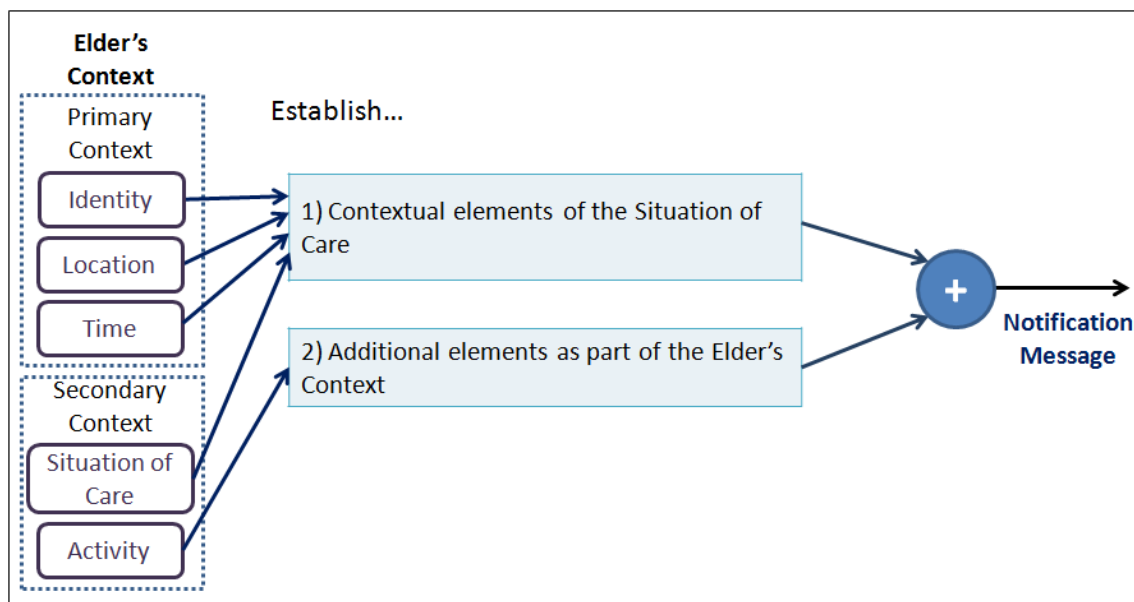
Elder's Context

Primary Context

Identity

Location

Time

Secondary Context

Situation of Care

Activity

Establish...

1) Contextual elements of the Situation of Care

2) Additional elements as part of the Elder's Context

+

Notification Message